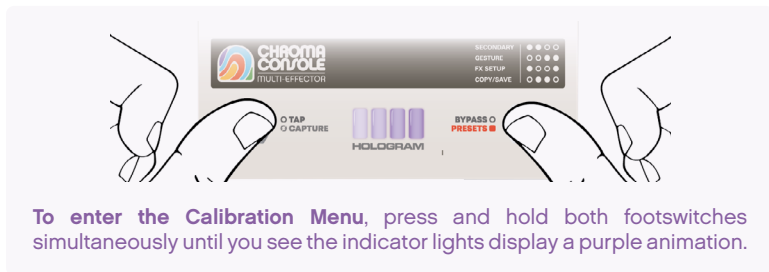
CHROMA CONSOLE
MULTI-EFFECTOR

SECONDARY
GESTURE
FX SETUP
COPY/SAVE

TAP
CAPTURE

HOLOGRAM

BYPASS
PRESETS

To enter the Calibration Menu, press and hold both footswitches simultaneously until you see the indicator lights display a purple animation.